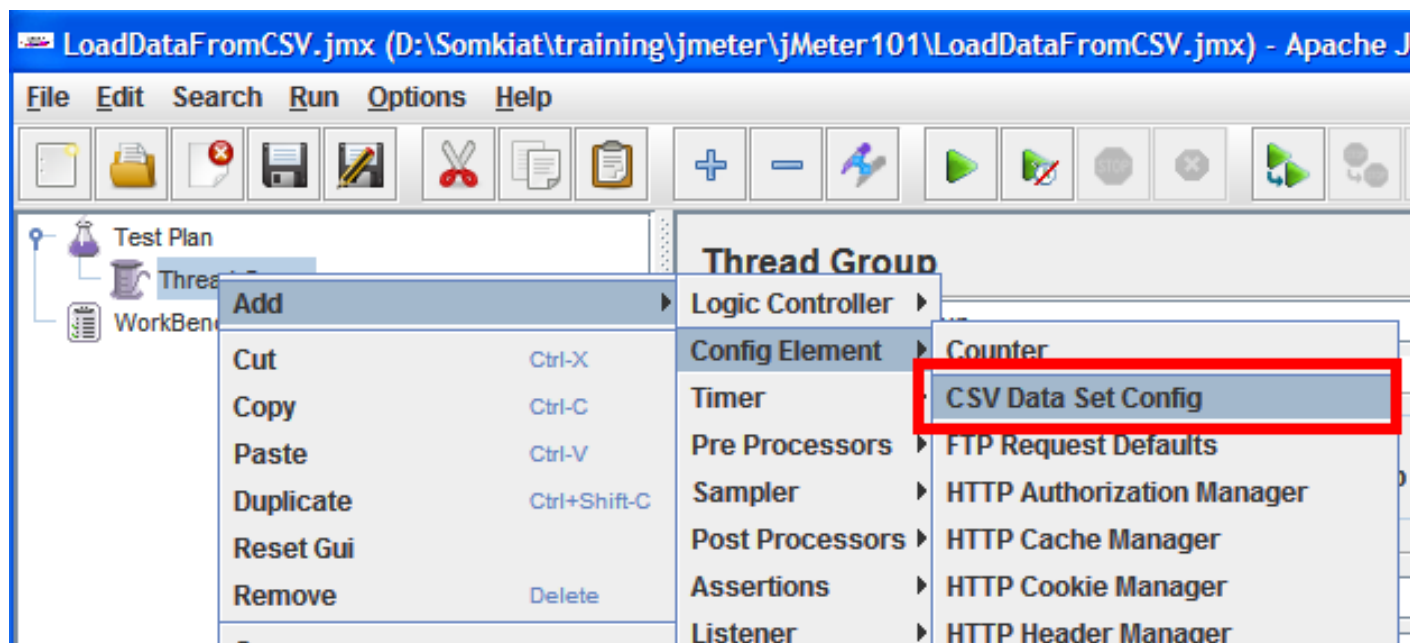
LoadDataFromCSV.jmx (D:\Somkiat\training\jmeter\jMeter101\LoadDataFromCSV.jmx) - Apache J

File Edit Search Run Options Help

Test Plan
Threa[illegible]
WorkBen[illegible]

Thread Group

Add
Cut Ctrl-X
Copy Ctrl-C
Paste Ctrl-V
Duplicate Ctrl+Shift-C
Reset Gui
Remove Delete

Logic Controller
Config Element
Timer
Pre Processors
Sampler
Post Processors
Assertions
Listener

Counter
CSV Data Set Config
FTP Request Defaults
HTTP Authorization Manager
HTTP Cache Manager
HTTP Cookie Manager
HTTP Header Manager